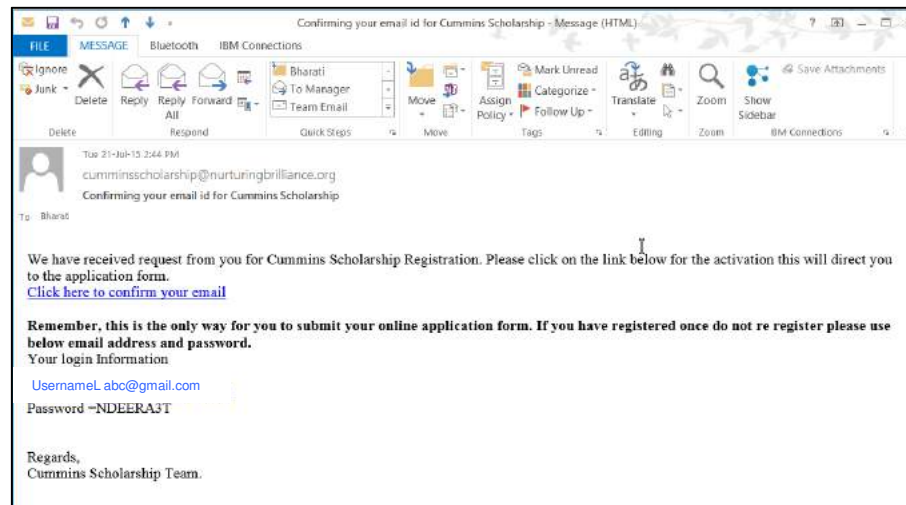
Confirming your email id for Cummins Scholarship - Message (HTML)

? – □

FILE MESSAGE Bluetooth IBM Connections

Ignore
Junk
Delete
Reply
Reply All
Forward
Delete
Respond

Bharati
To Manager
Team Email
Quick Steps

Move
Move

Assign Policy
Mark Unread
Categorize
Follow Up
Tags

Translate
Editing

Zoom
Zoom

Show Sidebar
Save Attachments
IBM Connections

Tue 21-Jul-15 2:44 PM
cumminsscholarship@nurturingbrilliance.org
Confirming your email id for Cummins Scholarship
To Bharati

We have received request from you for Cummins Scholarship Registration. Please click on the link below for the activation this will direct you to the application form.
Click here to confirm your email

**Remember, this is the only way for you to submit your online application form. If you have registered once do not re register please use below email address and password.**
Your login Information

UsernameL abc@gmail.com

Password =NDEERA3T

Regards,
Cummins Scholarship Team.